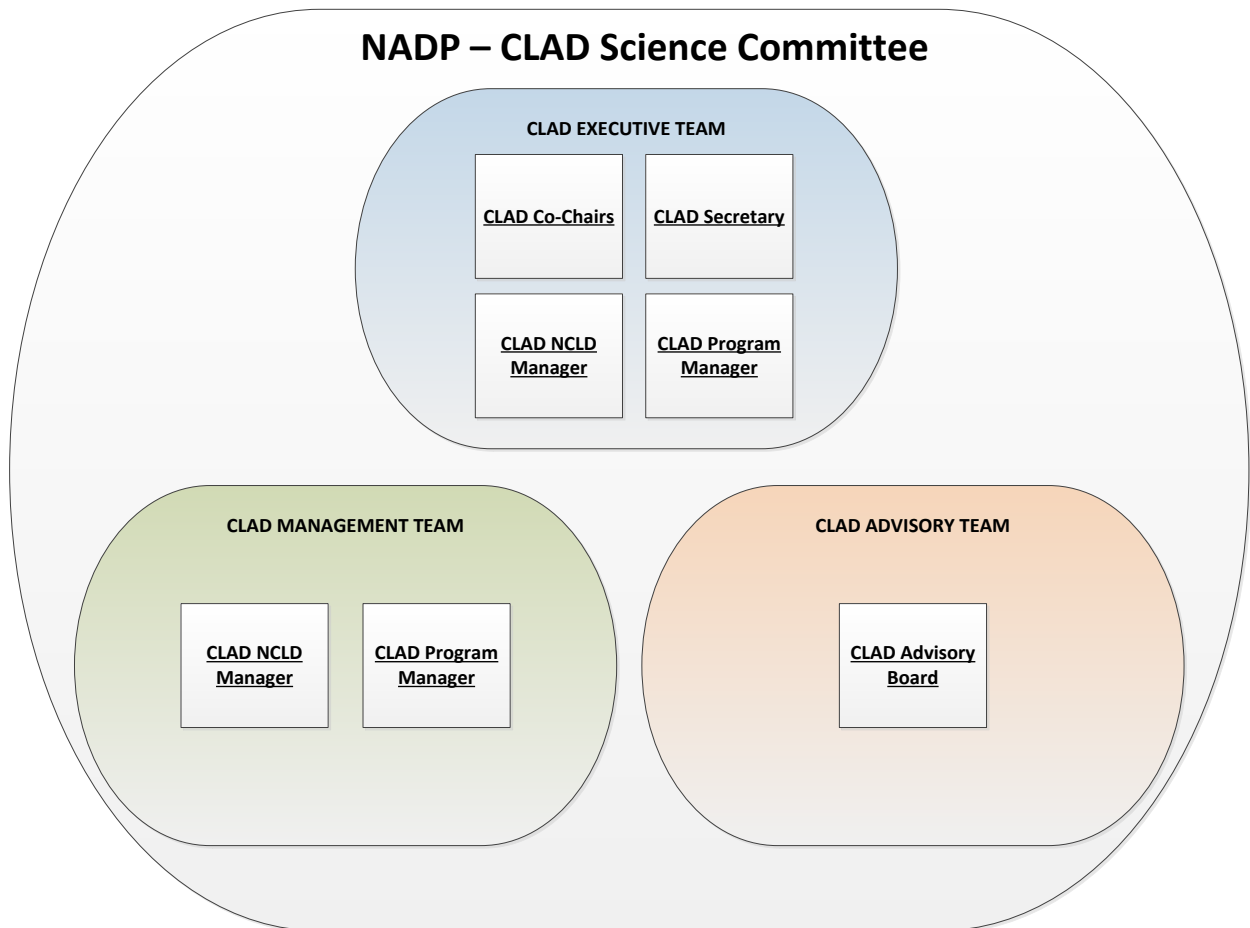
NADP – CLAD Science Committee

CLAD EXECUTIVE TEAM

CLAD Co-Chairs

CLAD Secretary

CLAD NCLD Manager

CLAD Program Manager

CLAD MANAGEMENT TEAM

CLAD NCLD Manager

CLAD Program Manager

CLAD ADVISORY TEAM

CLAD Advisory Board